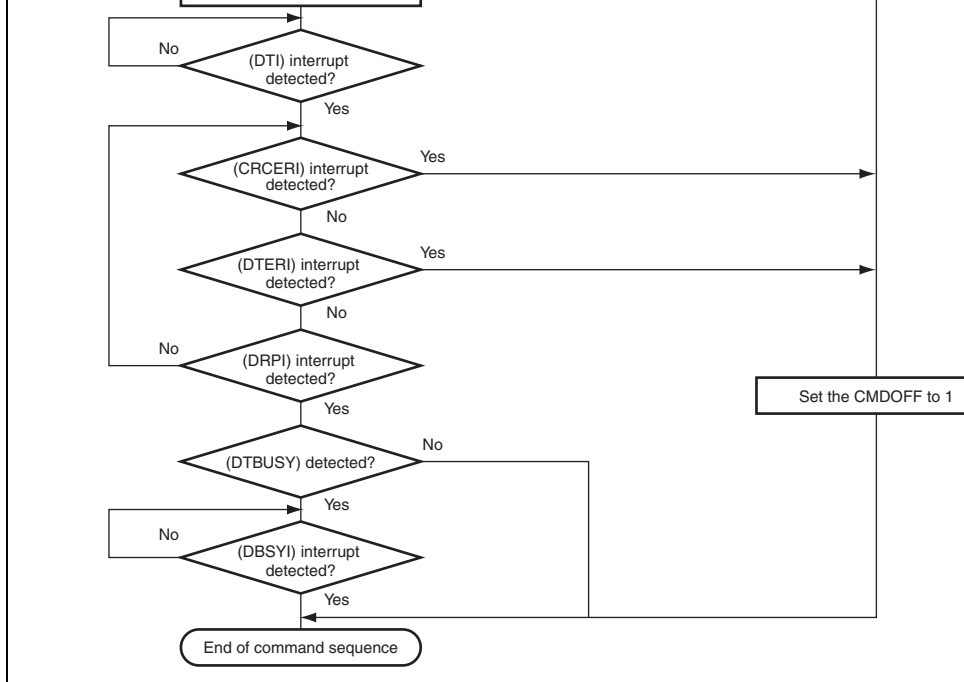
No
(DTI) interrupt detected?
Yes
(CRCERI) interrupt detected?
Yes
No
(DTERI) interrupt detected?
Yes
No
No
(DRPI) interrupt detected?
Yes
Set the CMDOFF to 1
(DTBUSY) detected?
No
Yes
No
(DBSYI) interrupt detected?
Yes
End of command sequence